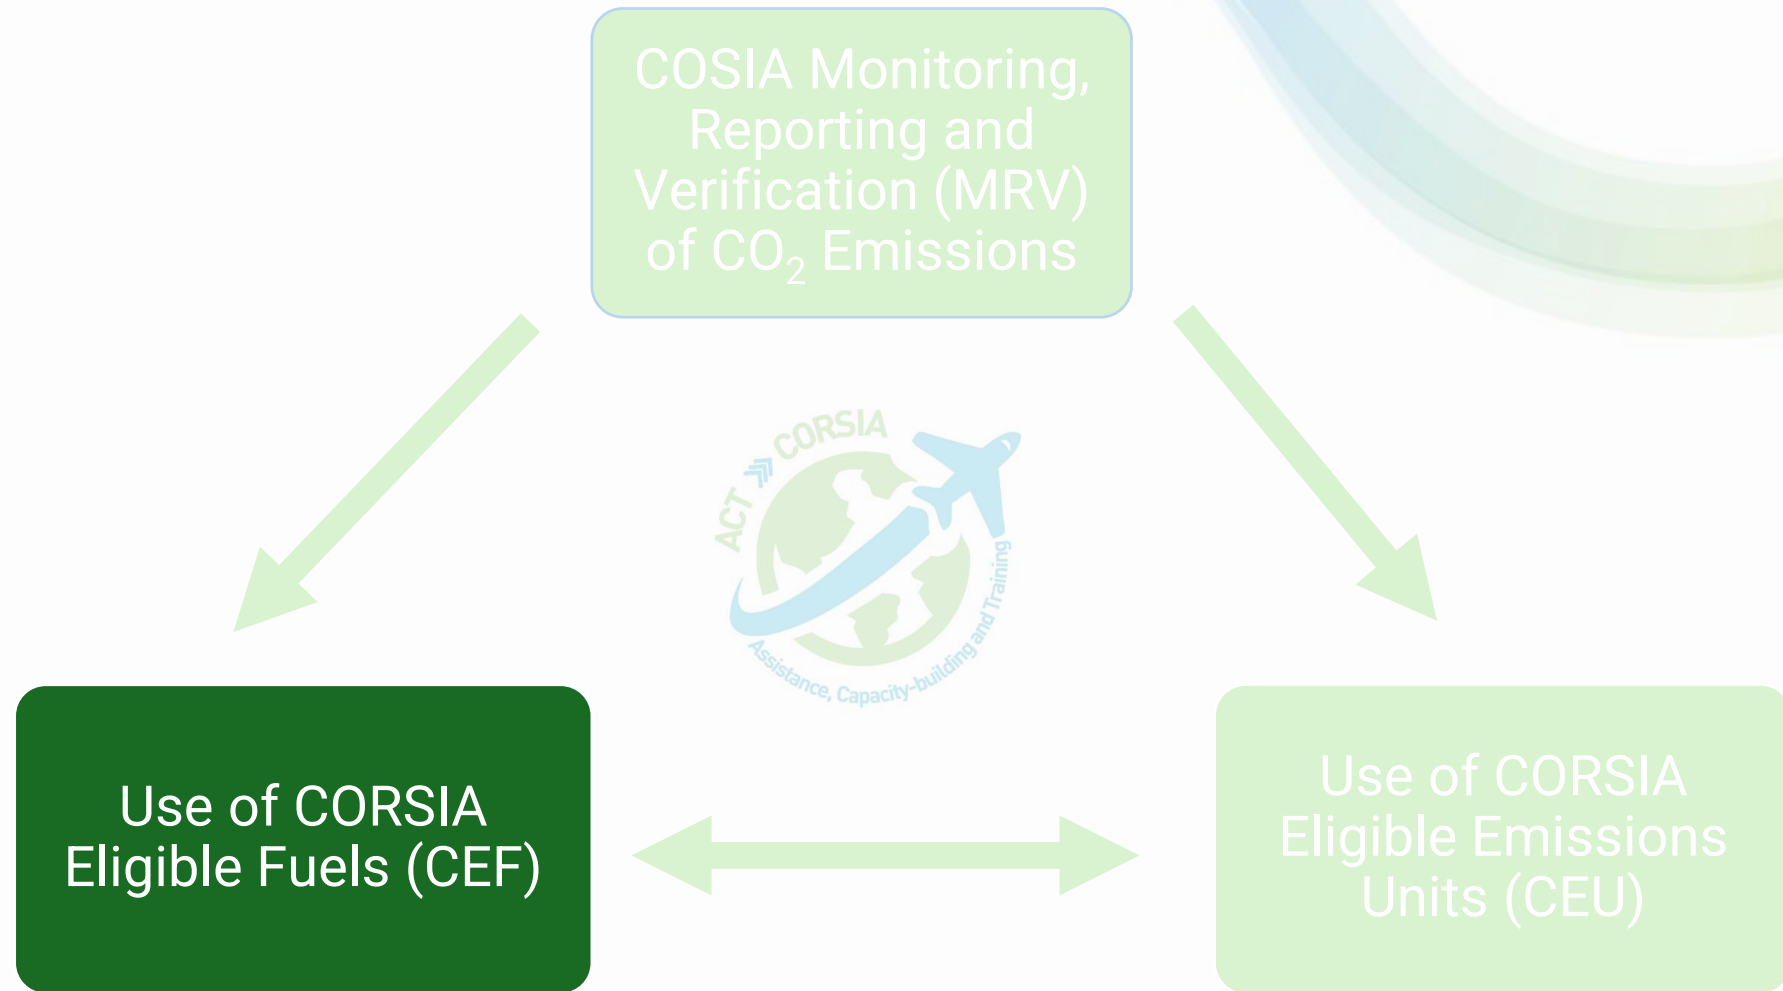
COSIA Monitoring, Reporting and Verification (MRV) of $CO_2$ Emissions

ACT CORSIA

Assistance, Capacity-building and Training

Use of CORSIA Eligible Fuels (CEF)

Use of CORSIA Eligible Emissions Units (CEU)